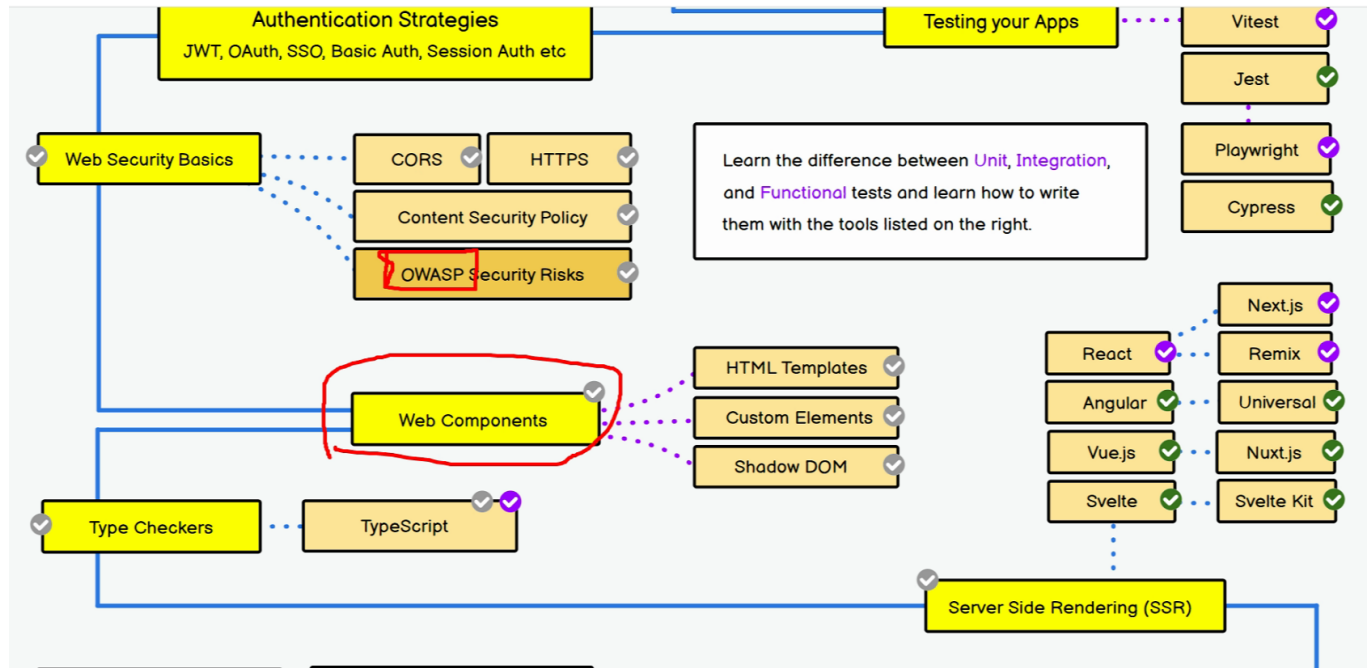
Authentication Strategies
JWT, OAuth, SSO, Basic Auth, Session Auth etc

Testing your Apps

Vitest

Jest

Playwright

Cypress

Web Security Basics

CORS

HTTPS

Content Security Policy

OWASP Security Risks

Learn the difference between Unit, Integration, and Functional tests and learn how to write them with the tools listed on the right.

Next.js

React

Remix

Angular

Universal

Vue.js

Nuxt.js

Svelte

Svelte Kit

Web Components

HTML Templates

Custom Elements

Shadow DOM

Type Checkers

TypeScript

Server Side Rendering (SSR)